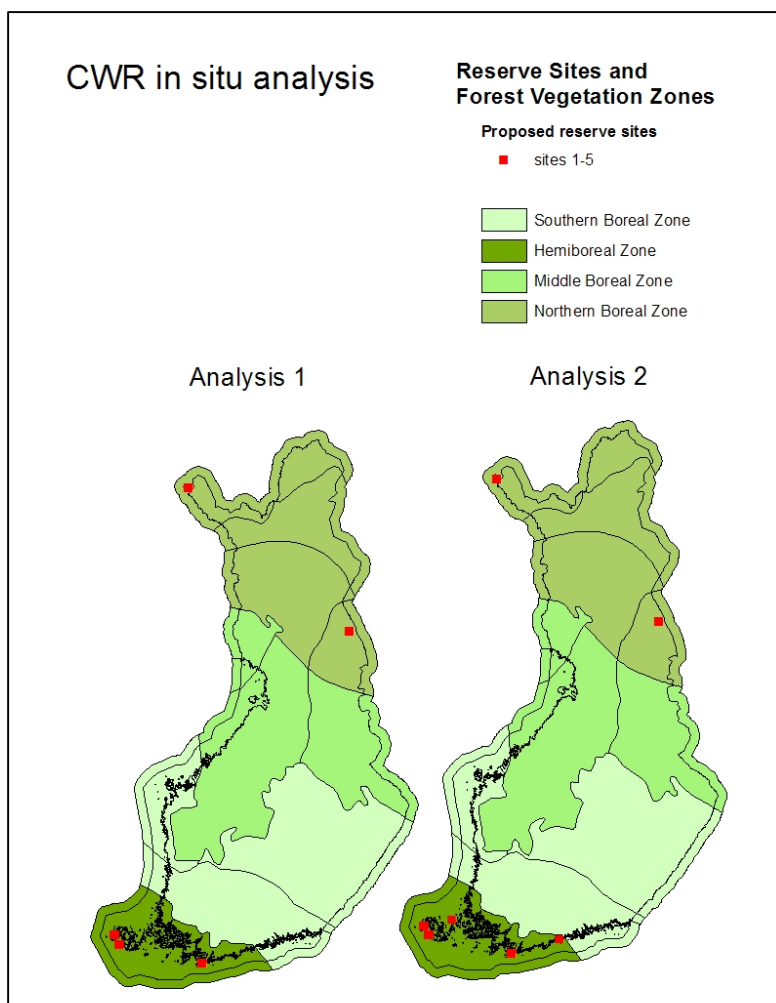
CWR in situ analysis

Reserve Sites and Forest Vegetation Zones

Proposed reserve sites

sites 1-5

Southern Boreal Zone

Hemiboreal Zone

Middle Boreal Zone

Northern Boreal Zone

Analysis 1

Analysis 2